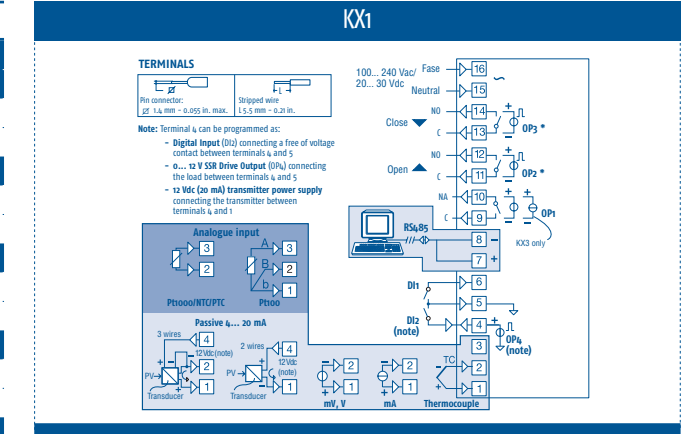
KX1

TERMINALS

Ø

Pin connector: Ø 1.4 mm - 0.055 in. max.

L

Stripped wire L 5.5 mm - 0.21 in.

Note: Terminal 4 can be programmed as:

- Digital Input (DI2) connecting a free of voltage contact between terminals 4 and 5
- 0... 12 V SSR Drive Output (OP4) connecting the load between terminals 4 and 5
- 12 Vdc (20 mA) transmitter power supply connecting the transmitter between terminals 4 and 1

100... 240 Vac/ 20... 30 Vdc

Fase 16

Neutral 15

NO 14

Close

C 13

OP3 *

NO 12

Open

C 11

OP2 *

NA 10

C 9

OP1

RS485

8 −

7 +

KX3 only

DI1 6

5

DI2 (note) 4

OP4 (note)

3

2

1

Analogue input

3

2

Pt1000/NTC/PTC

A 3

B 2

b 1

Pt100

Passive 4... 20 mA

3 wires

4

12Vdc (note)

PV

2

1

Transducer

2 wires

4

12Vdc (note)

PV

1

Transducer

2

1

mV, V

2

1

mA

TC

2

1

Thermocouple